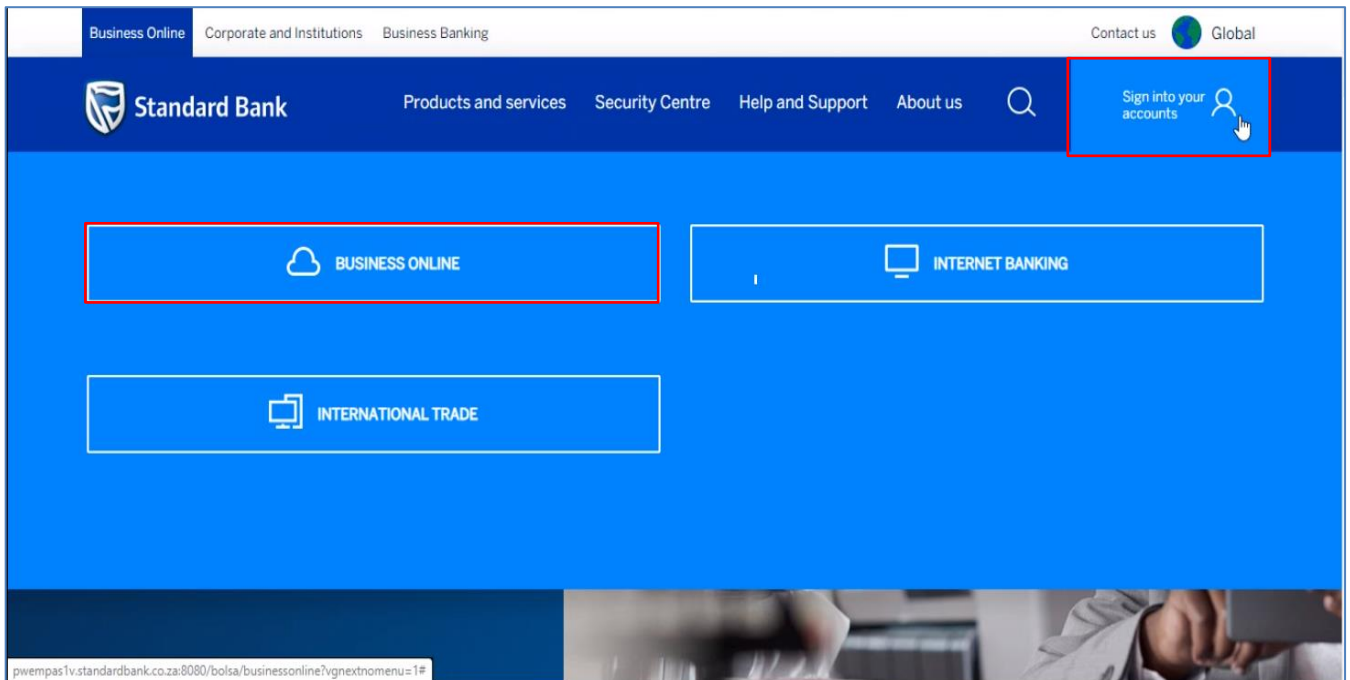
Business Online Corporate and Institutions Business Banking

Contact us Global

Standard Bank

Products and services Security Centre Help and Support About us

Sign into your accounts

BUSINESS ONLINE

INTERNET BANKING

INTERNATIONAL TRADE

pwempas1v.standardbank.co.za:8080/bolsa/businessonline?vgnextnomenu=1#